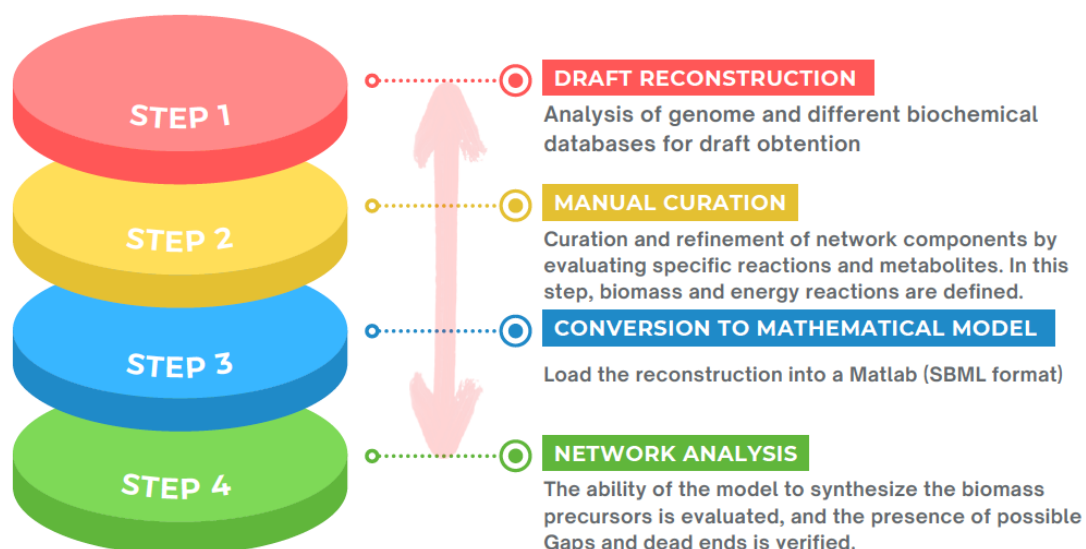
STEP 1

DRAFT RECONSTRUCTION

Analysis of genome and different biochemical databases for draft obtention

STEP 2

MANUAL CURATION

Curation and refinement of network components by evaluating specific reactions and metabolites. In this step, biomass and energy reactions are defined.

STEP 3

CONVERSION TO MATHEMATICAL MODEL

Load the reconstruction into a Matlab (SBML format)

STEP 4

NETWORK ANALYSIS

The ability of the model to synthesize the biomass precursors is evaluated, and the presence of possible Gaps and dead ends is verified.